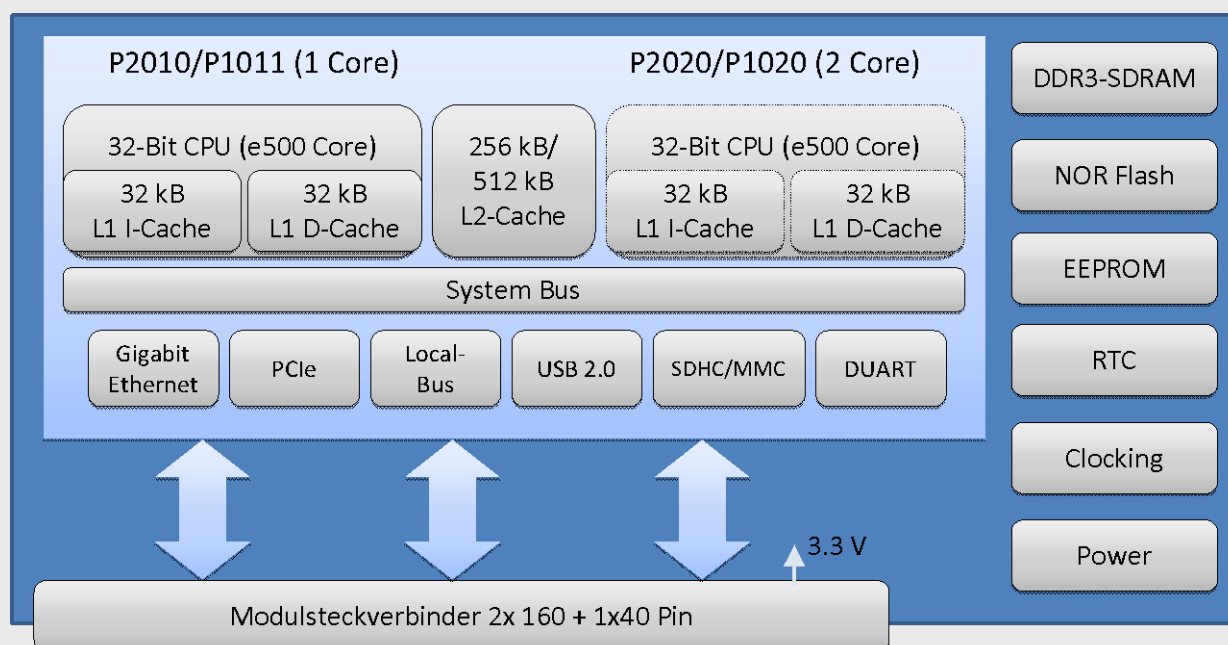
P2010/P1011 (1 Core)

P2020/P1020 (2 Core)

32-Bit CPU (e500 Core)

32 kB L1 I-Cache

32 kB L1 D-Cache

256 kB/ 512 kB L2-Cache

32-Bit CPU (e500 Core)

32 kB L1 I-Cache

32 kB L1 D-Cache

System Bus

Gigabit Ethernet

PCIe

Local-Bus

USB 2.0

SDHC/MMC

DUART

DDR3-SDRAM

NOR Flash

EEPROM

RTC

Clocking

Power

3.3 V

Modulsteckverbinder 2x 160 + 1x40 Pin